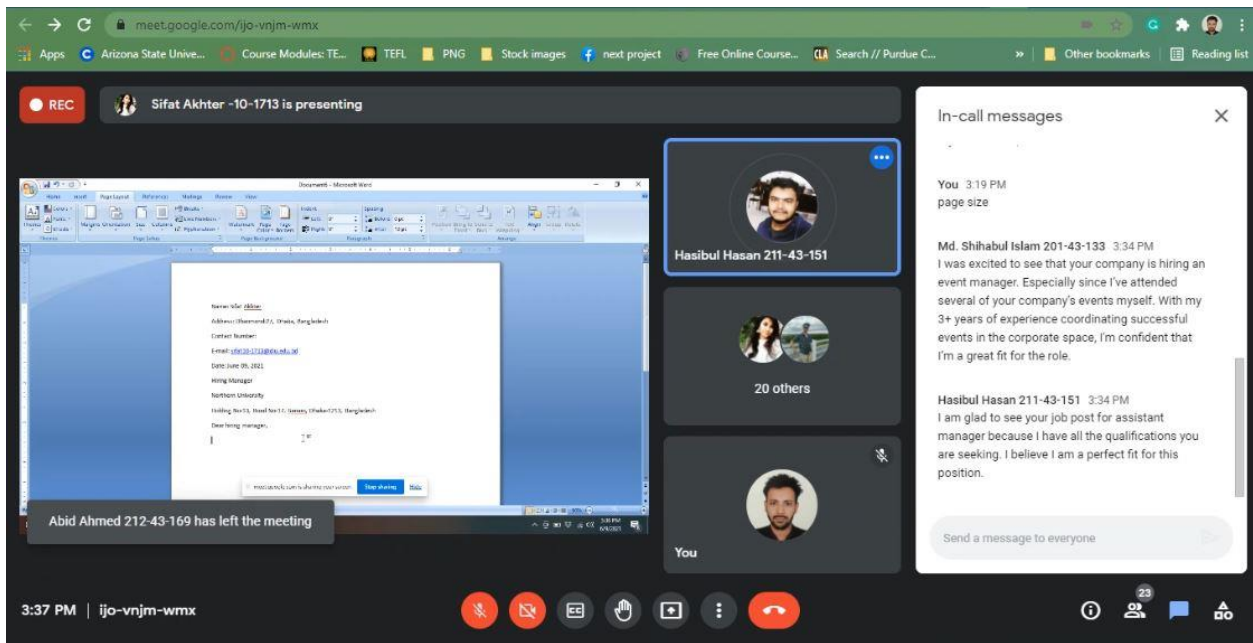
meet.google.com/ijo-vnjm-wmx

Apps Arizona State Unive... Course Modules: TE... TEFL PNG Stock images next project Free Online Course... Search // Purdue C... » Other bookmarks Reading list

REC Sifat Akhter -10-1713 is presenting

Document1 - Microsoft Word

Name: Sifat Akhter
Address: Dhanmondi 27, Dhaka, Bangladesh
Contact Number:
E-mail: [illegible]
Date: June 09, 2021
Hiring Manager
Northern University
Holding No-13, Road No-17, Banani, Dhaka-1213, Bangladesh
Dear hiring manager,

meet.google.com is sharing your screen. Stop sharing Hide

Hasibul Hasan 211-43-151

20 others

You

In-call messages

You 3:19 PM
page size

Md. Shihabul Islam 201-43-133 3:34 PM
I was excited to see that your company is hiring an event manager. Especially since I've attended several of your company's events myself. With my 3+ years of experience coordinating successful events in the corporate space, I'm confident that I'm a great fit for the role.

Hasibul Hasan 211-43-151 3:34 PM
I am glad to see your job post for assistant manager because I have all the qualifications you are seeking. I believe I am a perfect fit for this position.

Send a message to everyone

Abid Ahmed 212-43-169 has left the meeting

3:37 PM | ijo-vnjm-wmx

23